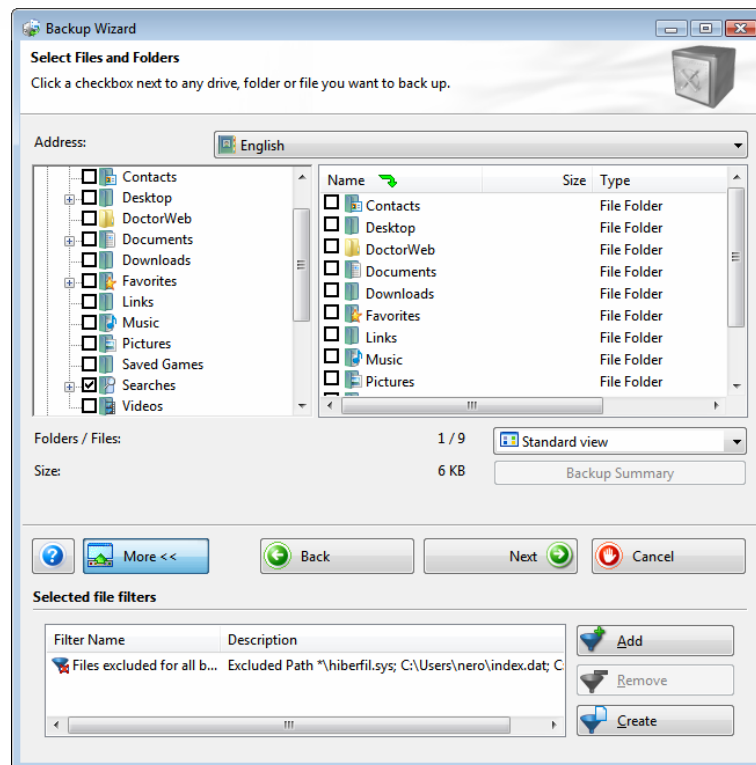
Backup Wizard

Select Files and Folders

Click a checkbox next to any drive, folder or file you want to back up.

Address: English

Contacts
Desktop
DoctorWeb
Documents
Downloads
Favorites
Links
Music
Pictures
Saved Games
Searches
Videos

| Name | Size | Type |
|---|---|---|
| Contacts | | File Folder |
| Desktop | | File Folder |
| DoctorWeb | | File Folder |
| Documents | | File Folder |
| Downloads | | File Folder |
| Favorites | | File Folder |
| Links | | File Folder |
| Music | | File Folder |
| Pictures | | File Folder |

Folders / Files: 1 / 9

Standard view

Size: 6 KB

Backup Summary

More <<

Back

Next

Cancel

Selected file filters

| Filter Name | Description |
|---|---|
| Files excluded for all b... | Excluded Path *\hiberfil.sys; C:\Users\nero\index.dat; C: |

Add

Remove

Create